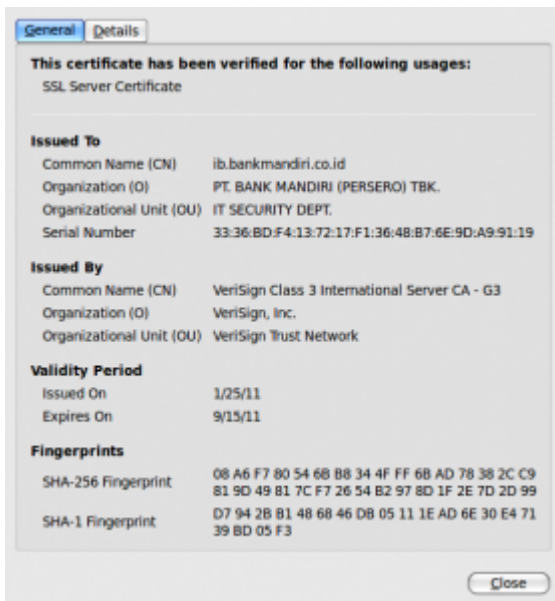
General Details

This certificate has been verified for the following usages:
SSL Server Certificate

Issued To
Common Name (CN) ib.bankmandiri.co.id
Organization (O) PT. BANK MANDIRI (PERSERO) TBK.
Organizational Unit (OU) IT SECURITY DEPT.
Serial Number 33:36:BD:F4:13:72:17:F1:36:48:B7:6E:9D:A9:91:19

Issued By
Common Name (CN) VeriSign Class 3 International Server CA - G3
Organization (O) VeriSign, Inc.
Organizational Unit (OU) VeriSign Trust Network

Validity Period
Issued On 1/25/11
Expires On 9/15/11

Fingerprints
SHA-256 Fingerprint 08 A6 F7 80 54 6B B8 34 4F FF 6B AD 78 38 2C C9 81 9D 49 81 7C F7 26 54 B2 97 8D 1F 2E 7D 2D 99
SHA-1 Fingerprint D7 94 2B B1 48 68 46 DB 05 11 1E AD 6E 30 E4 71 39 BD 05 F3

Close